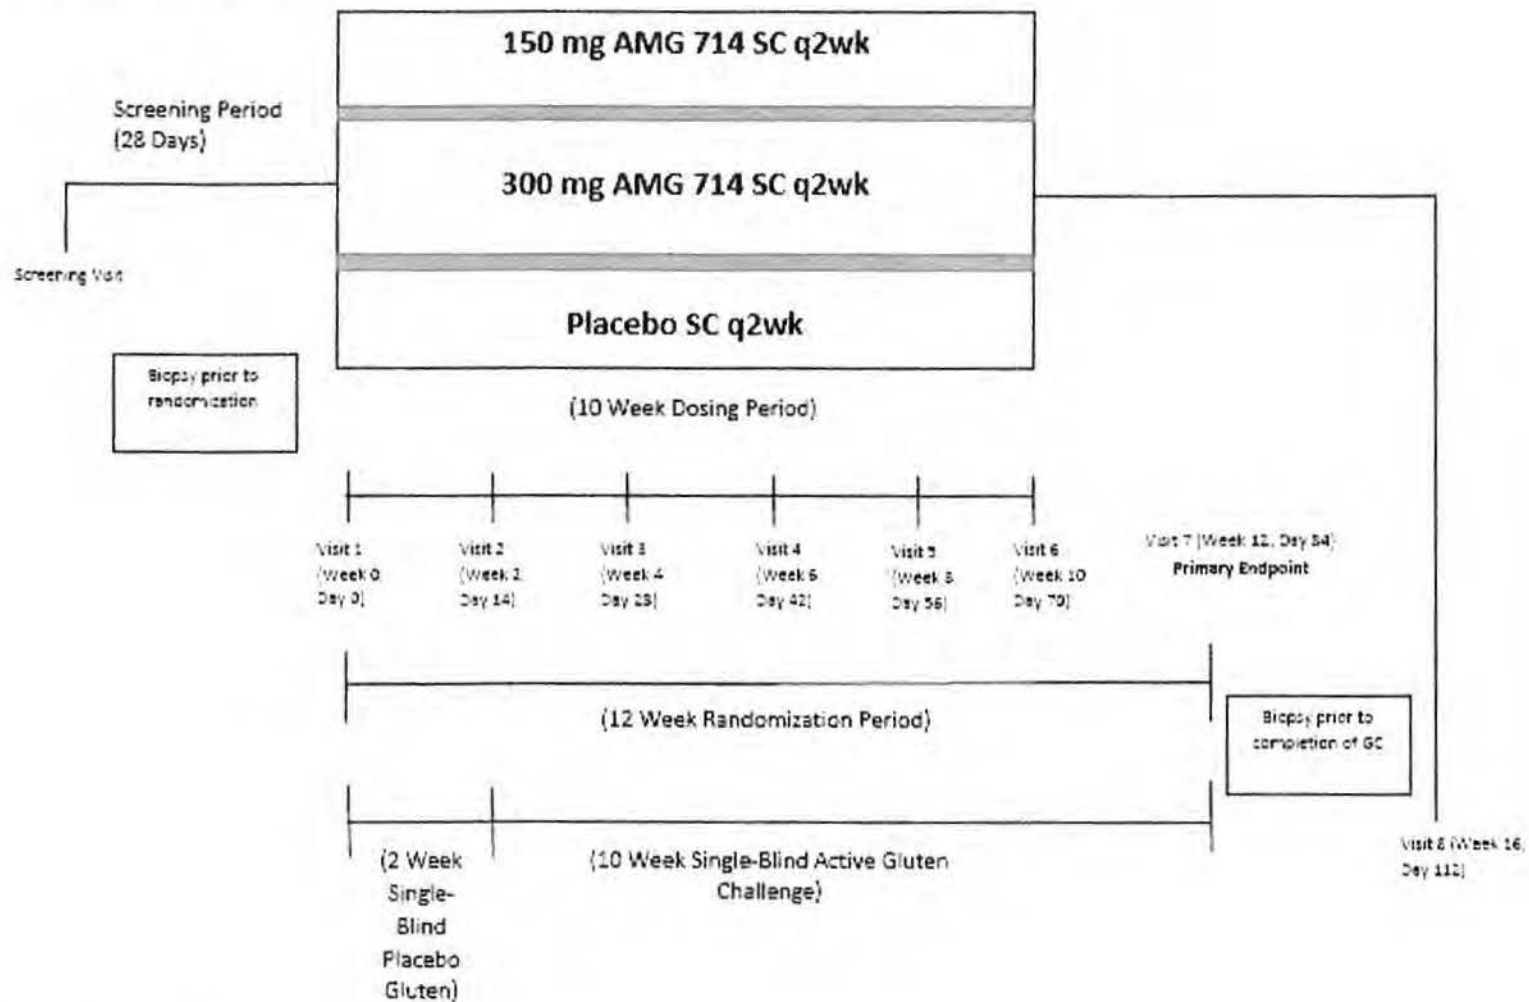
150 mg AMG 714 SC q2wk

Screening Period (28 Days)

300 mg AMG 714 SC q2wk

Screening Visit

Placebo SC q2wk

Biopsy prior to randomization

(10 Week Dosing Period)

Visit 1 (Week 0 Day 0)

Visit 2 (Week 2 Day 14)

Visit 3 (Week 4 Day 28)

Visit 4 (Week 6 Day 42)

Visit 5 (Week 8 Day 56)

Visit 6 (Week 10 Day 70)

Visit 7 (Week 12, Day 84)
Primary Endpoint

(12 Week Randomization Period)

Biopsy prior to completion of GC

(2 Week Single-Blind Placebo Gluten)

(10 Week Single-Blind Active Gluten Challenge)

Visit 8 (Week 16, Day 112)